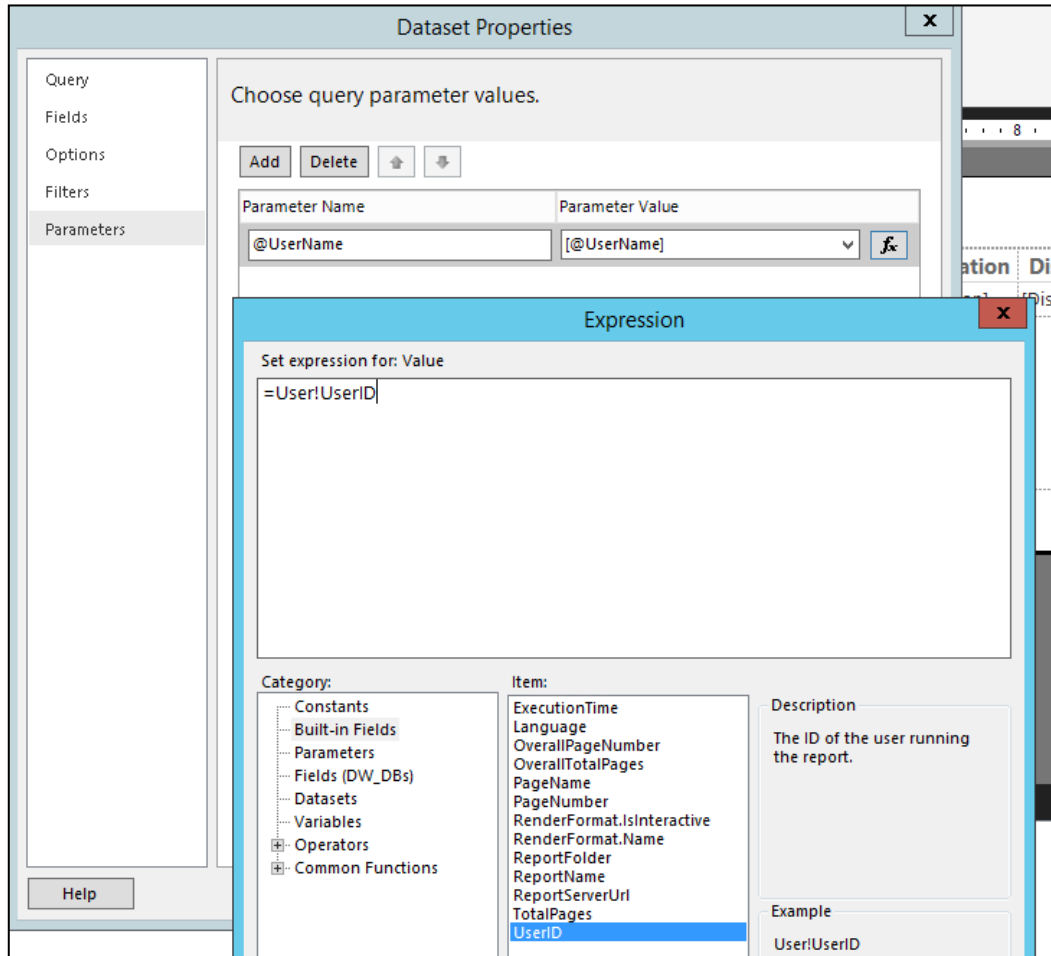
Dataset Properties

x

Query
Fields
Options
Filters
Parameters

Choose query parameter values.

Add Delete

| Parameter Name | Parameter Value |
|---|---|
| @UserName | [@UserName] |

$f_x$

8

ation Di

[Dis

Expression

x

Set expression for: Value

=User!UserID

Category:
Constants
Built-in Fields
Parameters
Fields (DW_DBs)
Datasets
Variables
Operators
Common Functions

Item:
ExecutionTime
Language
OverallPageNumber
OverallTotalPages
PageName
PageNumber
RenderFormat.IsInteractive
RenderFormat.Name
ReportFolder
ReportName
ReportServerUrl
TotalPages
UserID

Description
The ID of the user running the report.

Example
User!UserID

Help